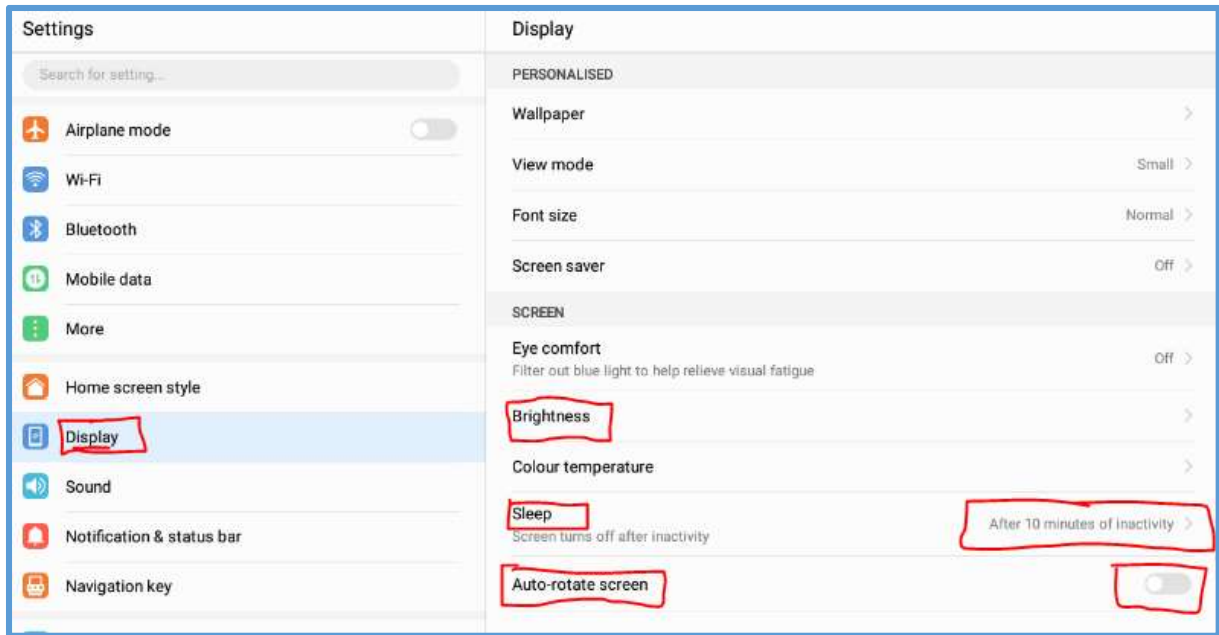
Settings

Search for setting...

Airplane mode

Wi-Fi

Bluetooth

Mobile data

More

Home screen style

Display

Sound

Notification & status bar

Navigation key

Display

PERSONALISED

Wallpaper

View mode Small

Font size Normal

Screen saver Off

SCREEN

Eye comfort
Filter out blue light to help relieve visual fatigue Off

Brightness

Colour temperature

Sleep
Screen turns off after inactivity After 10 minutes of inactivity

Auto-rotate screen